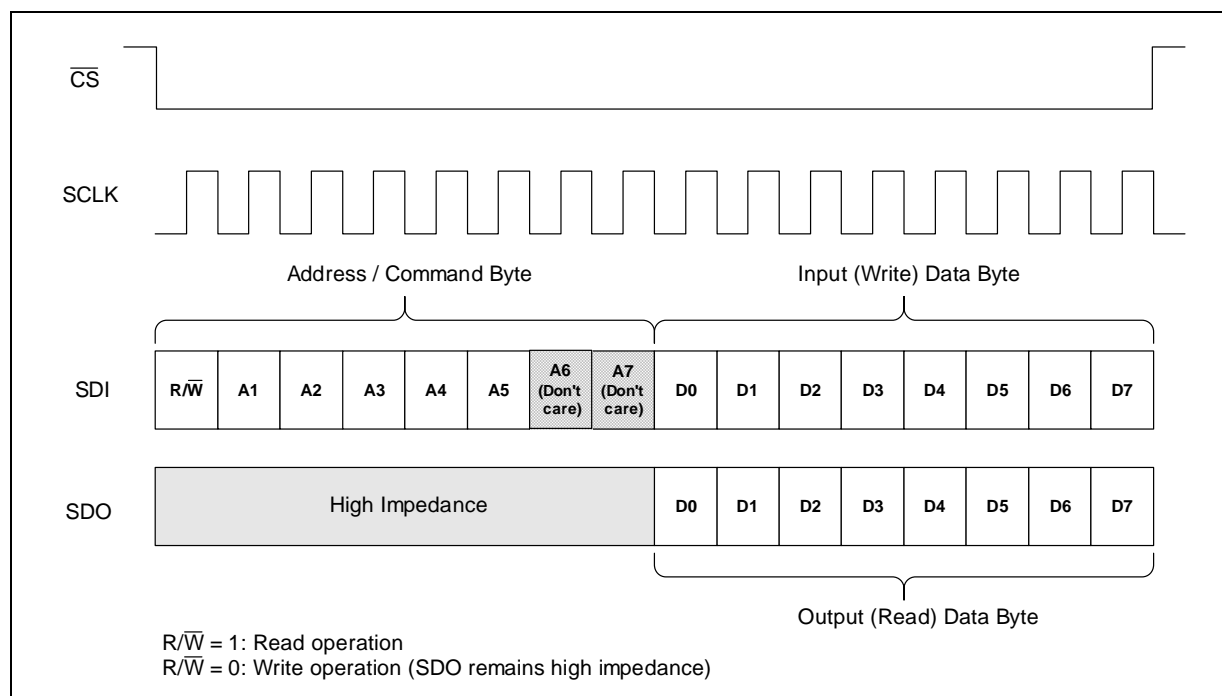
$\overline{CS}$

SCLK

Address / Command Byte

Input (Write) Data Byte

SDI

| R/$\overline{W}$ | A1 | A2 | A3 | A4 | A5 | A6 (Don't care) | A7 (Don't care) | D0 | D1 | D2 | D3 | D4 | D5 | D6 | D7 |
|---|---|---|---|---|---|---|---|---|---|---|---|---|---|---|---|

SDO

| High Impedance | D0 | D1 | D2 | D3 | D4 | D5 | D6 | D7 |
|---|---|---|---|---|---|---|---|---|

Output (Read) Data Byte

R/$\overline{W}$ = 1: Read operation
R/$\overline{W}$ = 0: Write operation (SDO remains high impedance)